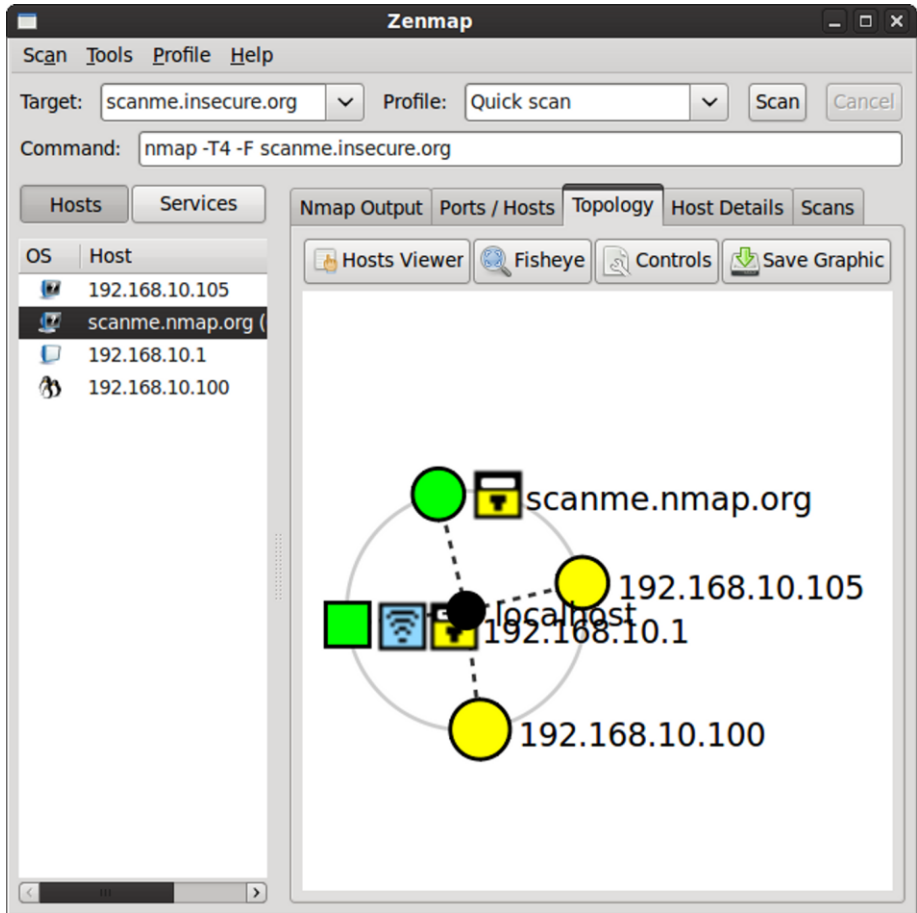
Zenmap

Scan Tools Profile Help

Target: scanme.insecure.org Profile: Quick scan Scan Cancel

Command: nmap -T4 -F scanme.insecure.org

Hosts Services

| OS | Host |
|---|---|
| | 192.168.10.105 |
| | scanme.nmap.org ( |
| | 192.168.10.1 |
| | 192.168.10.100 |

Nmap Output Ports / Hosts Topology Host Details Scans

Hosts Viewer Fisheye Controls Save Graphic

scanme.nmap.org

192.168.10.105

localhost

192.168.10.1

192.168.10.100